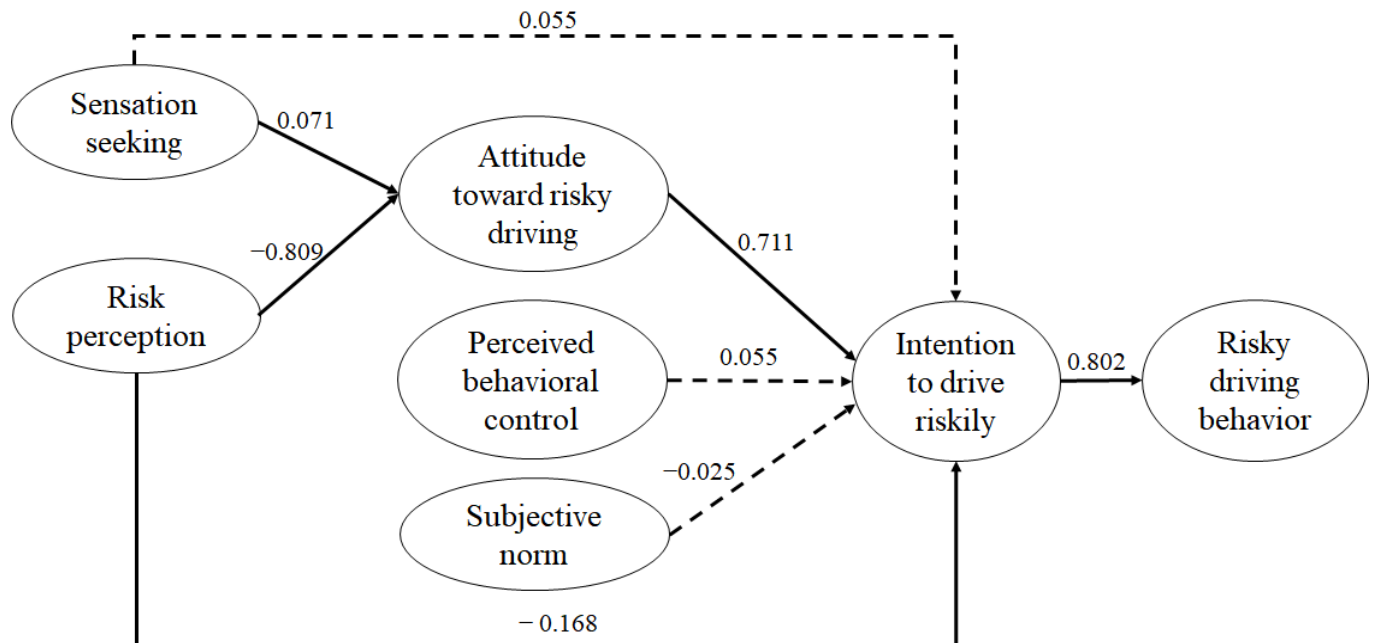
0.055

Sensation seeking

0.071

Attitude toward risky driving

−0.809

Risk perception

0.711

Perceived behavioral control

0.055

Intention to drive riskily

0.802

Risky driving behavior

−0.025

Subjective norm

− 0.168